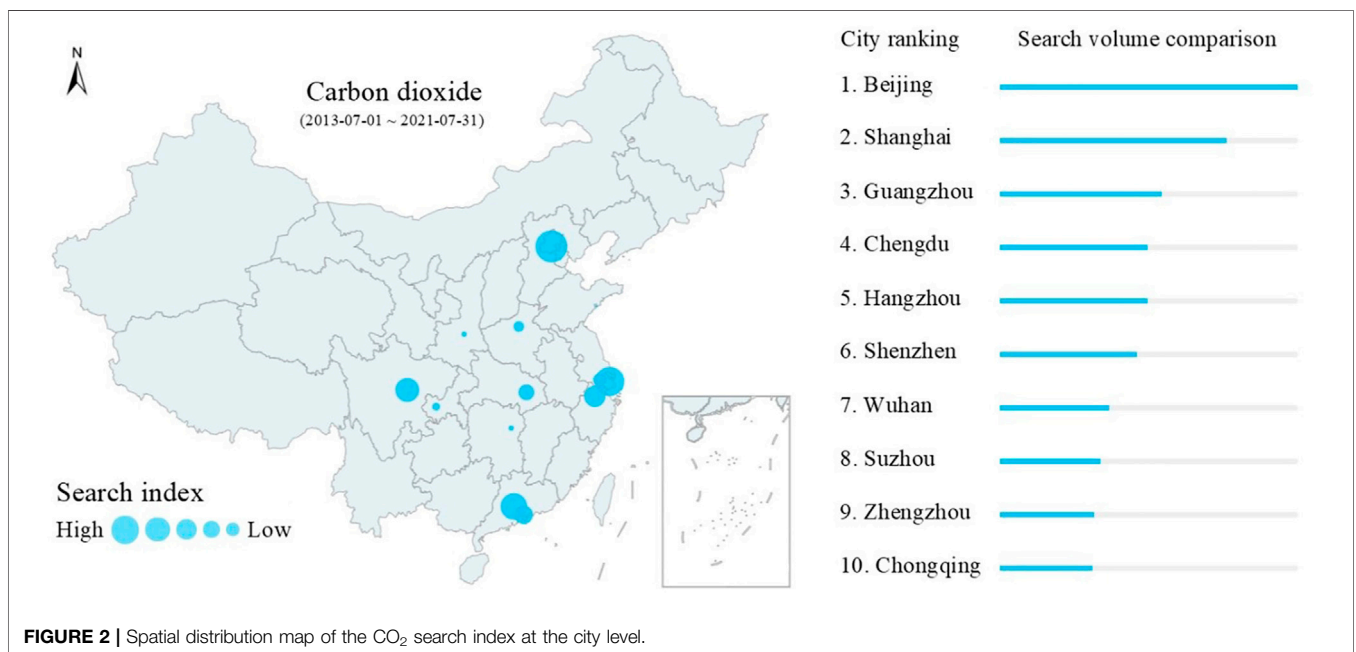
N

Carbon dioxide
(2013-07-01 ~ 2021-07-31)

Search index
High Low

City ranking Search volume comparison

1. Beijing
2. Shanghai
3. Guangzhou
4. Chengdu
5. Hangzhou
6. Shenzhen
7. Wuhan
8. Suzhou
9. Zhengzhou
10. Chongqing

**FIGURE 2 |** Spatial distribution map of the $CO_2$ search index at the city level.